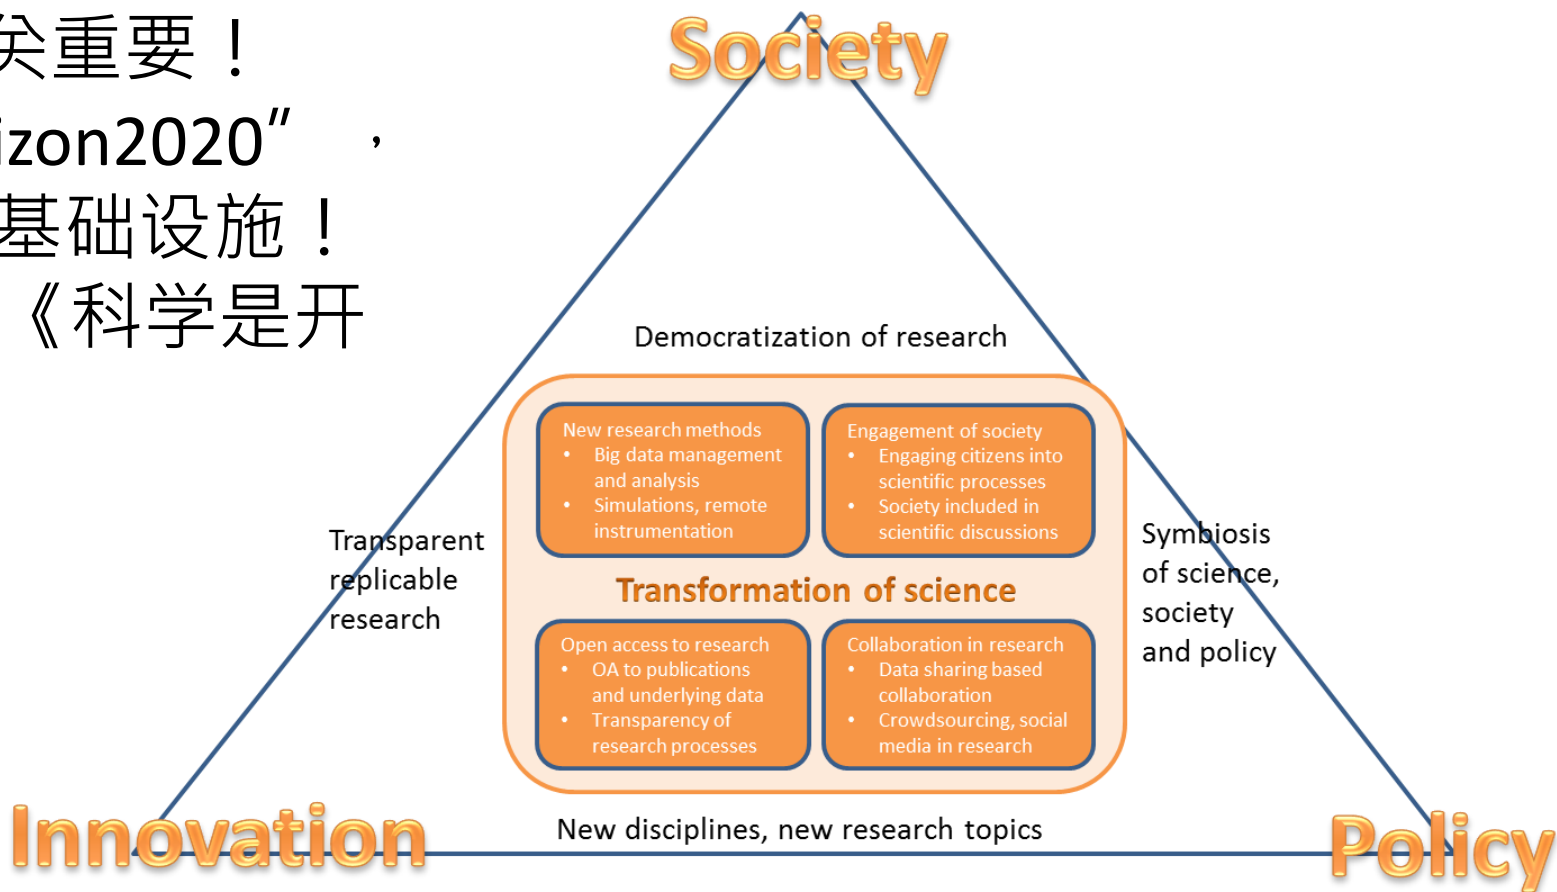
关重要！
izon2020”，
基础设施！
《科学是开

Society

Democratization of research

New research methods
• Big data management and analysis
• Simulations, remote instrumentation

Engagement of society
• Engaging citizens into scientific processes
• Society included in scientific discussions

Transparent replicable research

Transformation of science

Symbiosis of science, society and policy

Open access to research
• OA to publications and underlying data
• Transparency of research processes

Collaboration in research
• Data sharing based collaboration
• Crowdsourcing, social media in research

Innovation

New disciplines, new research topics

Policy